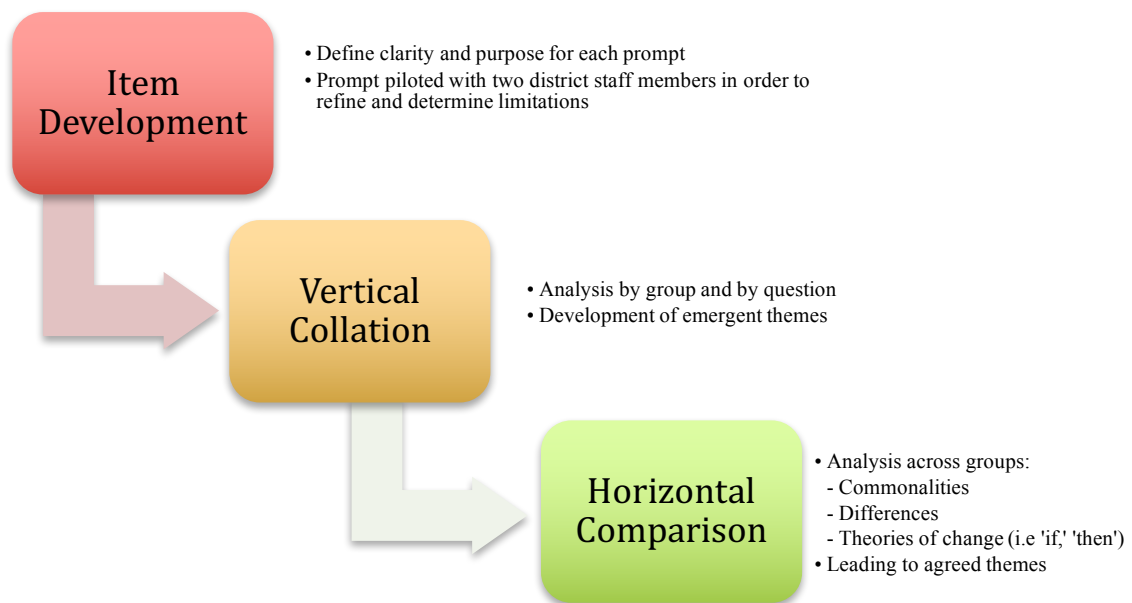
Item Development

• Define clarity and purpose for each prompt
• Prompt piloted with two district staff members in order to refine and determine limitations

Vertical Collation

• Analysis by group and by question
• Development of emergent themes

Horizontal Comparison

• Analysis across groups:
- Commonalities
- Differences
- Theories of change (i.e 'if,' 'then')
• Leading to agreed themes